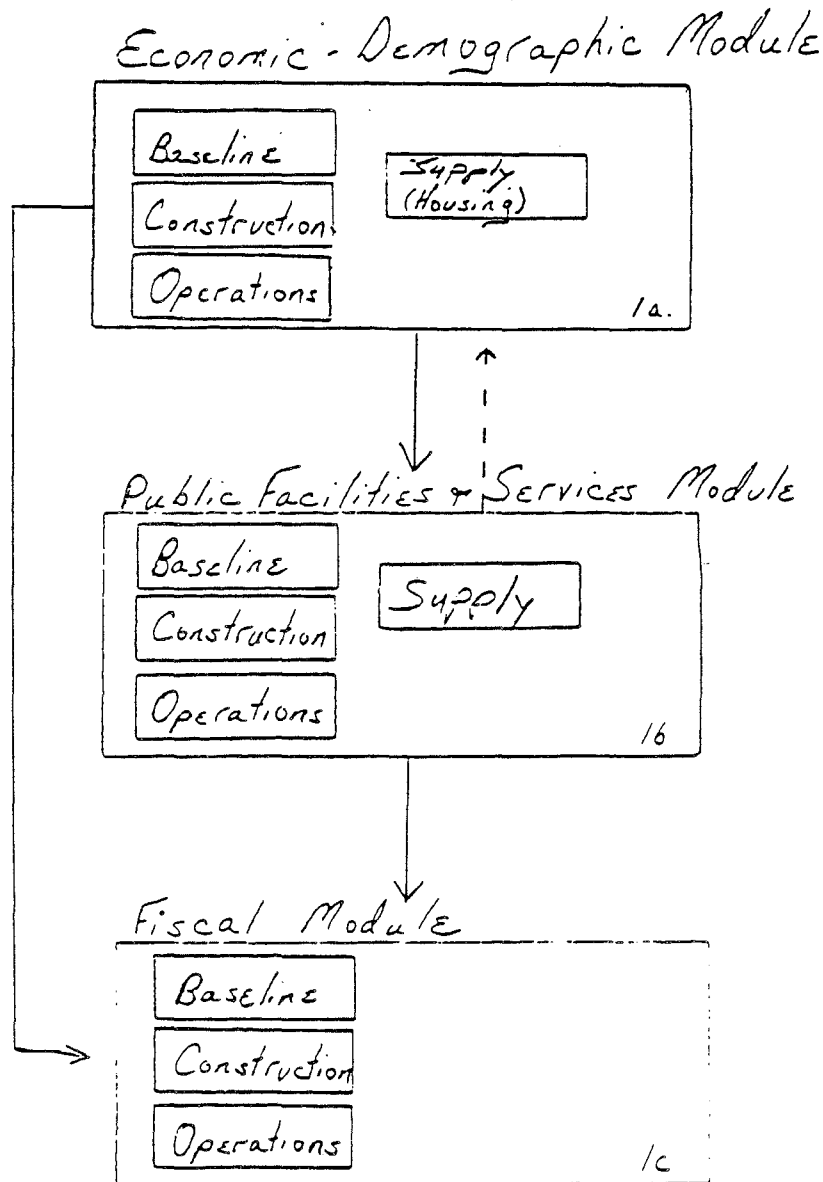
Economic - Demographic Module

Baseline

Construction

Operations

Supply (Housing)

1a.

Public Facilities + Services Module

Baseline

Construction

Operations

Supply

1b

Fiscal Module

Baseline

Construction

Operations

1c